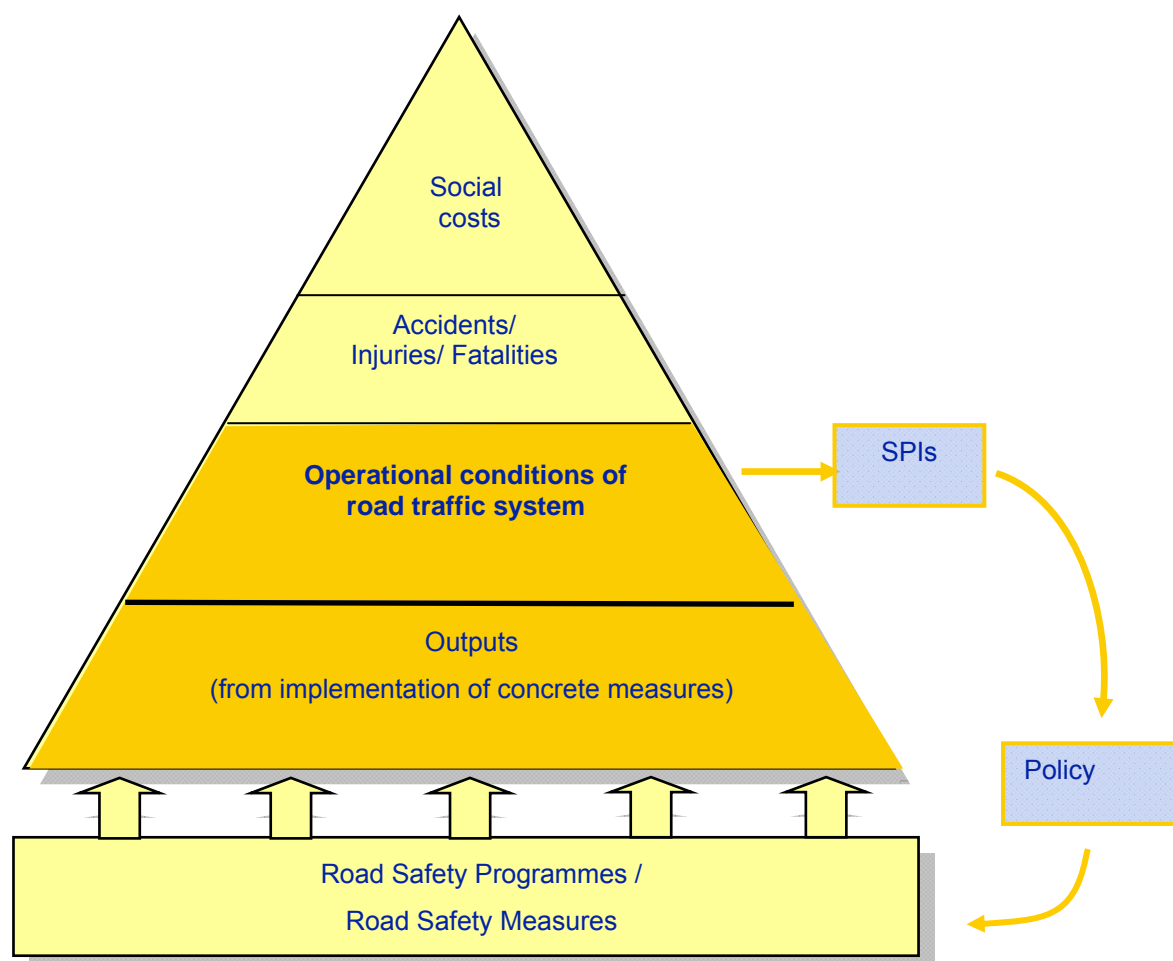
Social costs

Accidents/ Injuries/ Fatalities

**Operational conditions of road traffic system**

Outputs

(from implementation of concrete measures)

SPIs

Policy

Road Safety Programmes /

Road Safety Measures